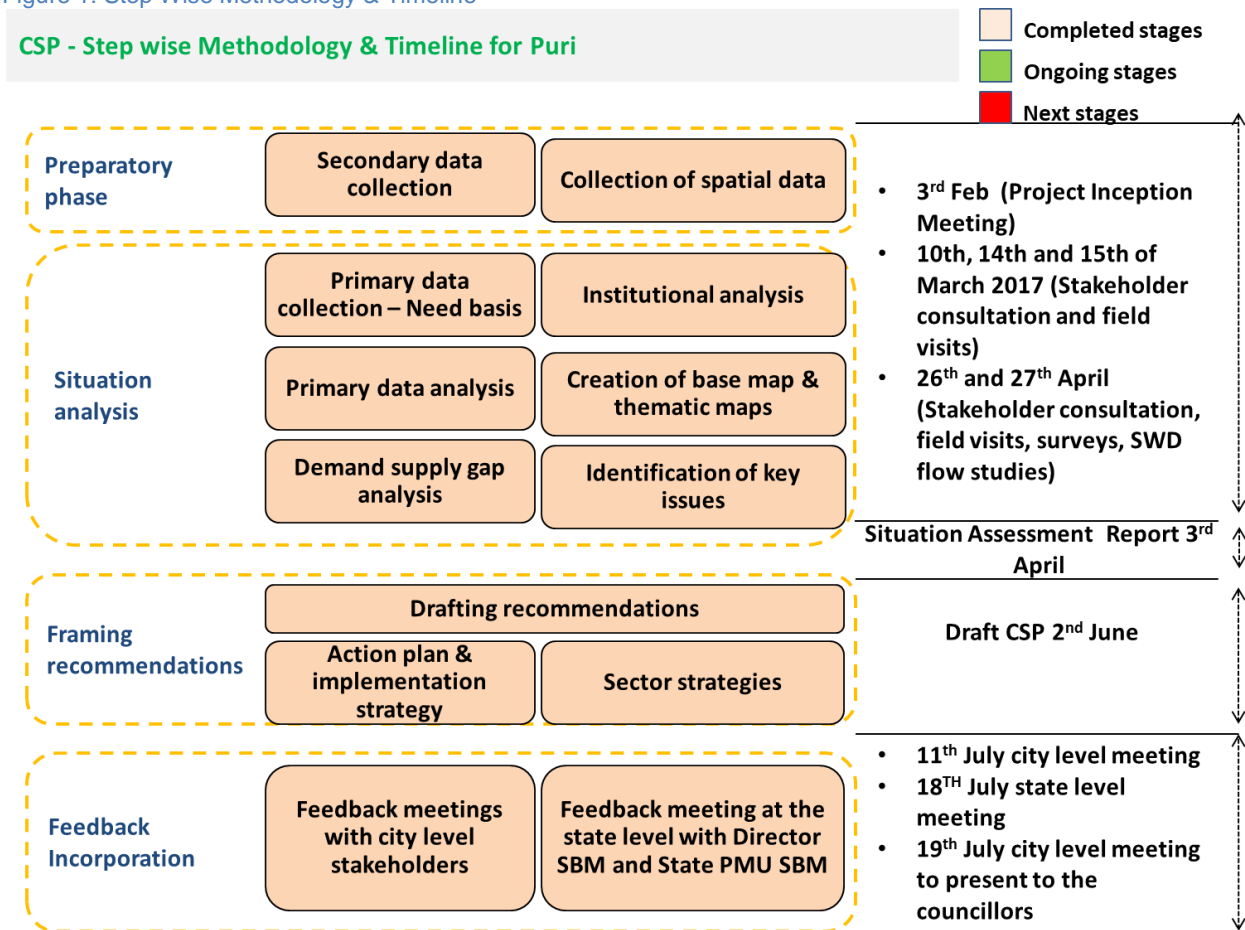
Figure 1: Step Wise Methodology & Timeline

CSP - Step wise Methodology & Timeline for Puri

Completed stages
Ongoing stages
Next stages

Preparatory phase

Secondary data collection

Collection of spatial data

Situation analysis

Primary data collection – Need basis

Institutional analysis

Primary data analysis

Creation of base map & thematic maps

Demand supply gap analysis

Identification of key issues

Framing recommendations

Drafting recommendations

Action plan & implementation strategy

Sector strategies

Feedback Incorporation

Feedback meetings with city level stakeholders

Feedback meeting at the state level with Director SBM and State PMU SBM

- 3$^{rd}$ Feb (Project Inception Meeting)
- 10th, 14th and 15th of March 2017 (Stakeholder consultation and field visits)
- 26$^{th}$ and 27$^{th}$ April (Stakeholder consultation, field visits, surveys, SWD flow studies)

Situation Assessment Report 3$^{rd}$ April

Draft CSP 2$^{nd}$ June

- 11$^{th}$ July city level meeting
- 18$^{TH}$ July state level meeting
- 19$^{th}$ July city level meeting to present to the councillors